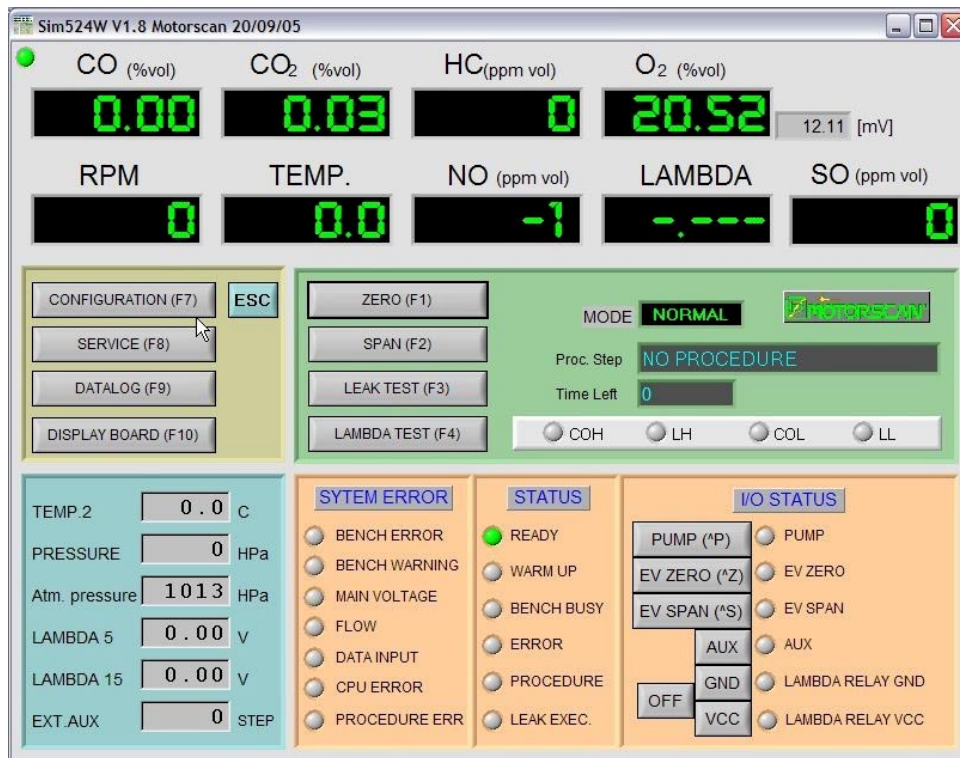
Sim524W V1.8 Motorscan 20/09/05

CO (%vol) 0.00
$CO_2$ (%vol) 0.03
HC(ppm vol) 0
$O_2$ (%vol) 20.52
12.11 [mV]

RPM 0
TEMP. 0.0
NO (ppm vol) -1
LAMBDA -.---
SO (ppm vol) 0

CONFIGURATION (F7)
ESC
SERVICE (F8)
DATALOG (F9)
DISPLAY BOARD (F10)

ZERO (F1)
SPAN (F2)
LEAK TEST (F3)
LAMBDA TEST (F4)

MODE NORMAL
MOTORSCAN
Proc. Step NO PROCEDURE
Time Left 0
COH LH COL LL

TEMP.2 0.0 C
PRESSURE 0 HPa
Atm. pressure 1013 HPa
LAMBDA 5 0.00 V
LAMBDA 15 0.00 V
EXT.AUX 0 STEP

SYTEM ERROR
BENCH ERROR
BENCH WARNING
MAIN VOLTAGE
FLOW
DATA INPUT
CPU ERROR
PROCEDURE ERR

STATUS
READY
WARM UP
BENCH BUSY
ERROR
PROCEDURE
LEAK EXEC.

I/O STATUS
PUMP (^P)
PUMP
EV ZERO (^Z)
EV ZERO
EV SPAN (^S)
EV SPAN
AUX
AUX
OFF
GND
LAMBDA RELAY GND
VCC
LAMBDA RELAY VCC